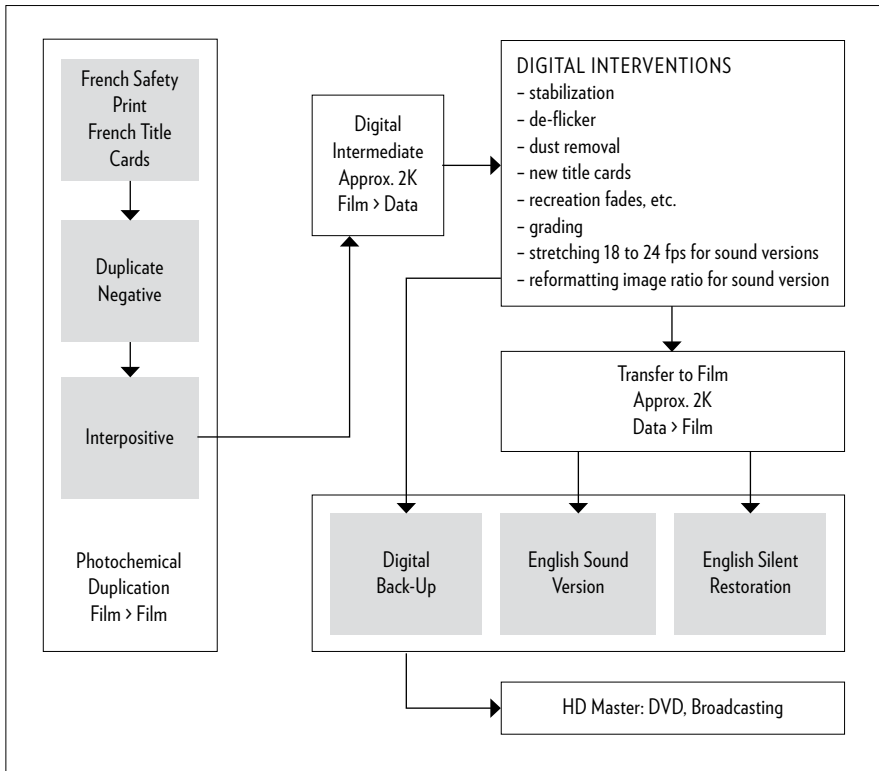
French Safety Print French Title Cards

Duplicate Negative

Interpositive

Photochemical Duplication Film > Film

Digital Intermediate Approx. 2K Film > Data

DIGITAL INTERVENTIONS
– stabilization
– de-flicker
– dust removal
– new title cards
– recreation fades, etc.
– grading
– stretching 18 to 24 fps for sound versions
– reformatting image ratio for sound version

Transfer to Film Approx. 2K Data > Film

Digital Back-Up

English Sound Version

English Silent Restoration

HD Master: DVD, Broadcasting